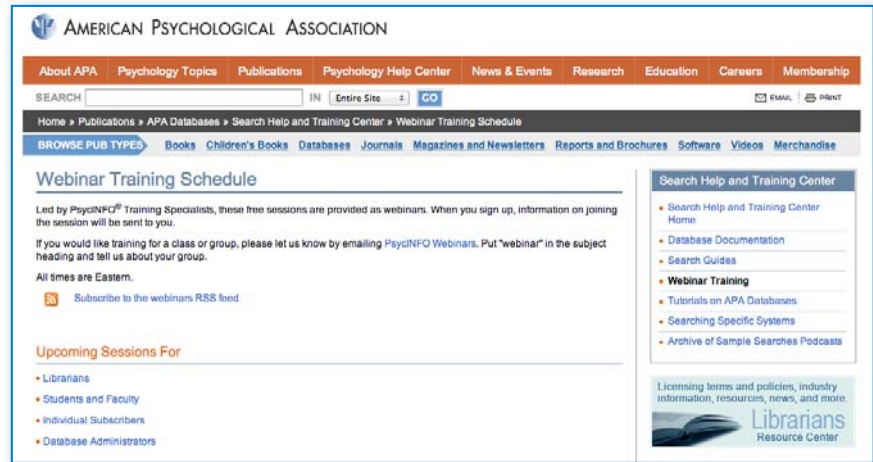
AMERICAN PSYCHOLOGICAL ASSOCIATION

About APA | Psychology Topics | Publications | Psychology Help Center | News & Events | Research | Education | Careers | Membership

SEARCH IN Entire Site GO EMAIL PRINT

Home » Publications » APA Databases » Search Help and Training Center » Webinar Training Schedule

BROWSE PUB TYPES Books Children's Books Databases Journals Magazines and Newsletters Reports and Brochures Software Videos Merchandise

Webinar Training Schedule

Led by PsycINFO® Training Specialists, these free sessions are provided as webinars. When you sign up, information on joining the session will be sent to you.

If you would like training for a class or group, please let us know by emailing PsycINFO Webinars. Put "webinar" in the subject heading and tell us about your group.

All times are Eastern.

Subscribe to the webinars RSS feed

Upcoming Sessions For

• Librarians
• Students and Faculty
• Individual Subscribers
• Database Administrators

Search Help and Training Center

• Search Help and Training Center Home
• Database Documentation
• Search Guides
• Webinar Training
• Tutorials on APA Databases
• Searching Specific Systems
• Archive of Sample Searches Podcasts

Licensing terms and policies, industry information, resources, news, and more.

Librarians Resource Center